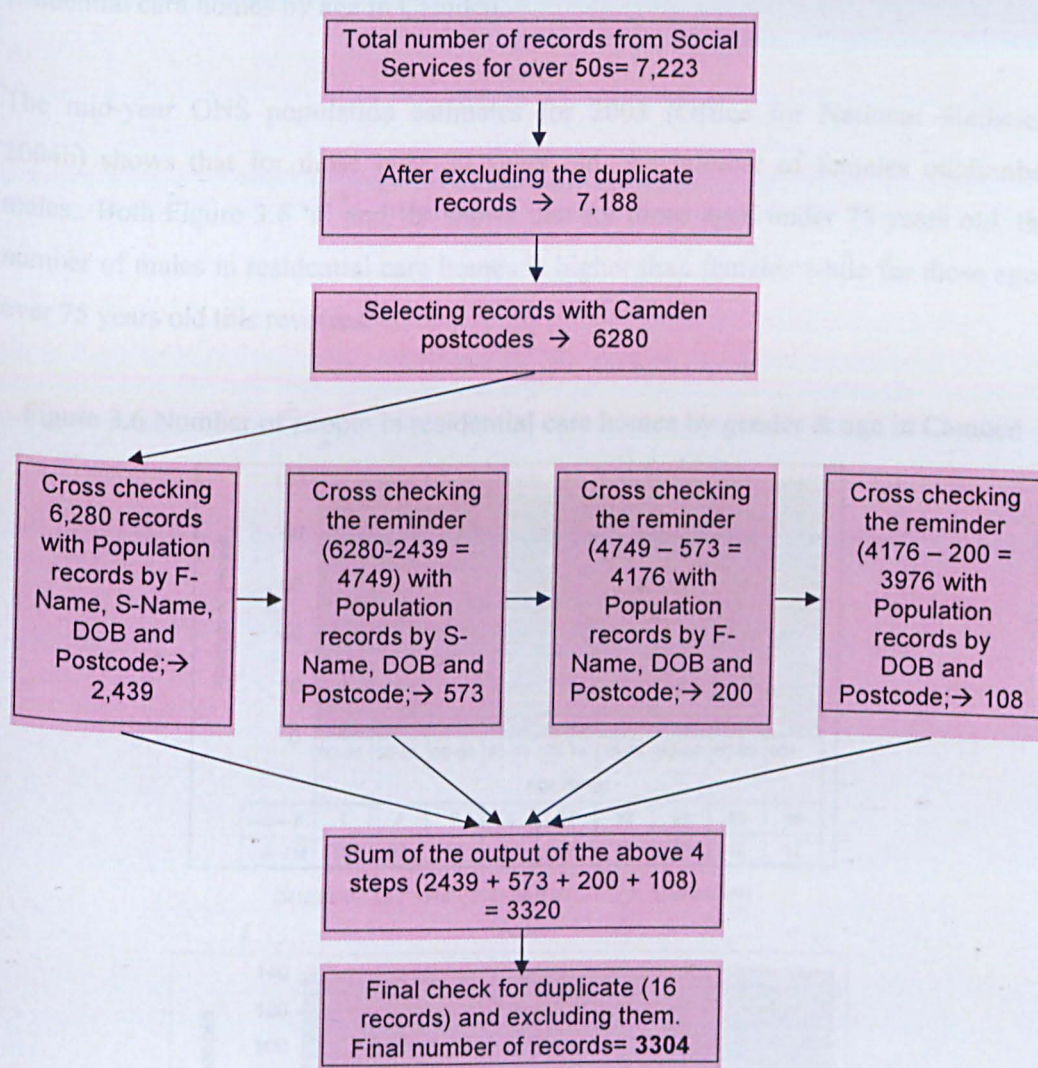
Total number of records from Social Services for over 50s= 7,223

After excluding the duplicate records → 7,188

Selecting records with Camden postcodes → 6280

Cross checking 6,280 records with Population records by F-Name, S-Name, DOB and Postcode;→ 2,439

Cross checking the reminder (6280-2439 = 4749) with Population records by S-Name, DOB and Postcode;→ 573

Cross checking the reminder (4749 – 573 = 4176 with Population records by F-Name, DOB and Postcode;→ 200

Cross checking the reminder (4176 – 200 = 3976 with Population records by DOB and Postcode;→ 108

Sum of the output of the above 4 steps (2439 + 573 + 200 + 108) = 3320

Final check for duplicate (16 records) and excluding them. Final number of records= **3304**